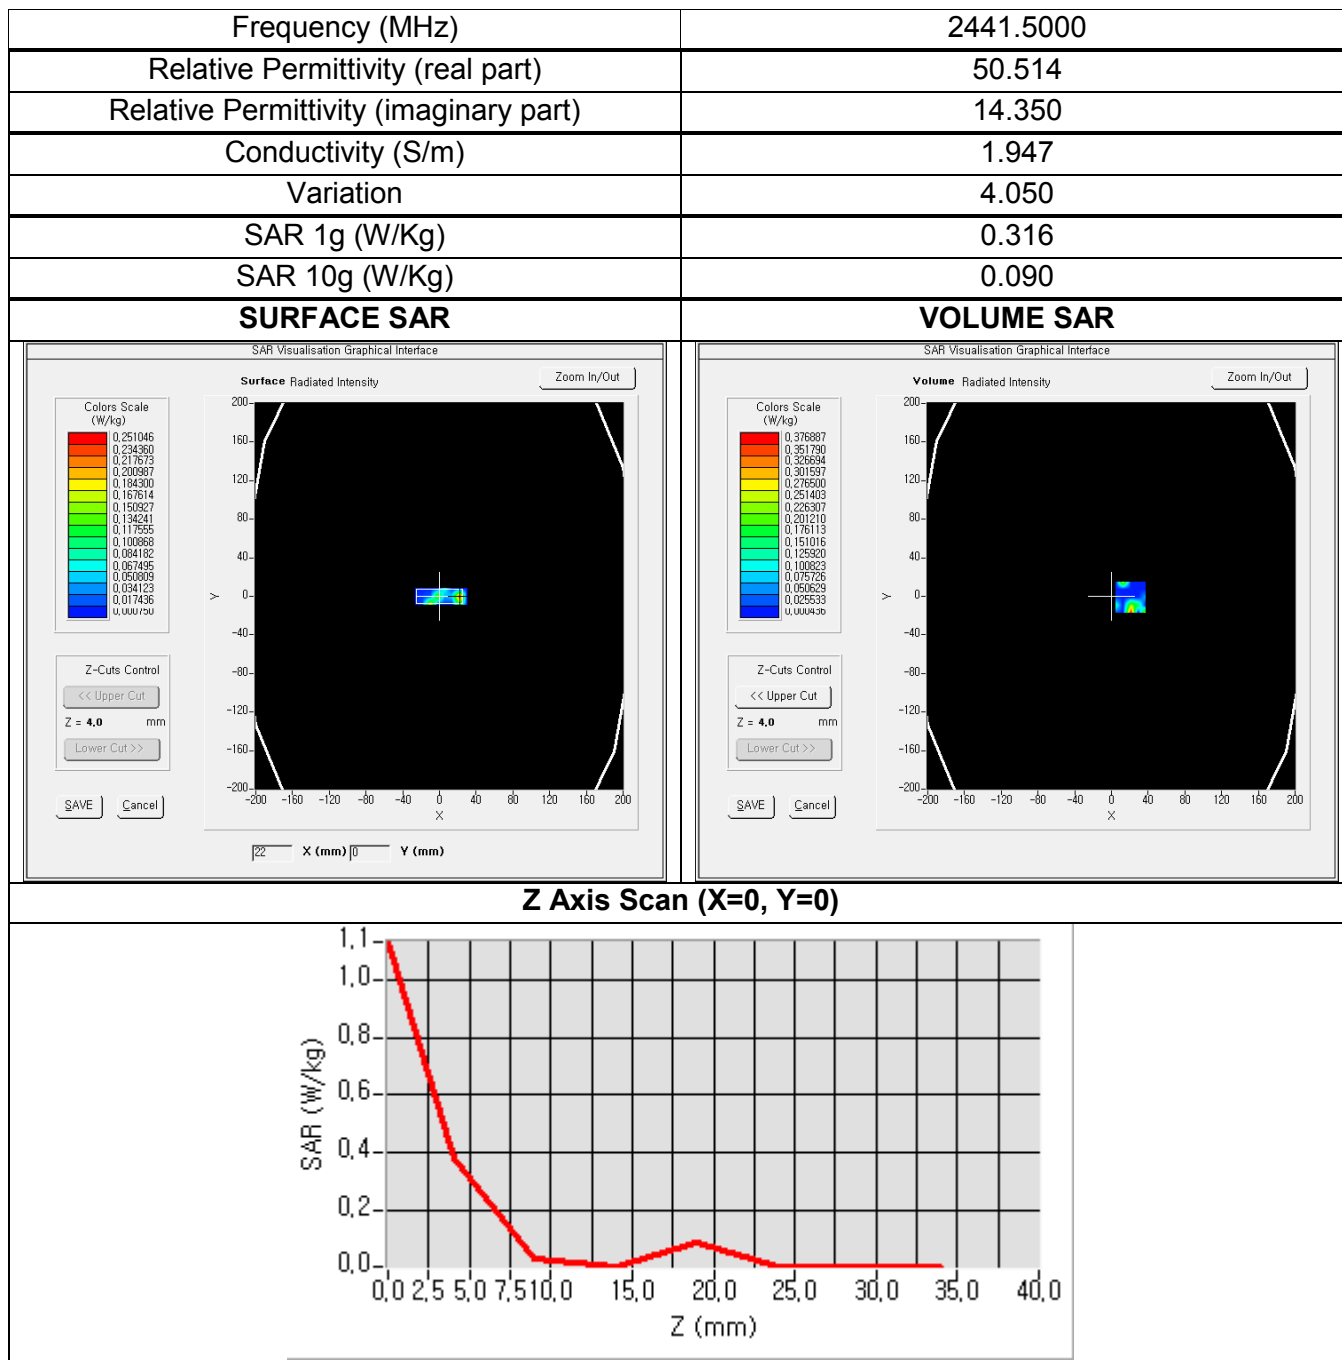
| Frequency (MHz) | 2441.5000 |
|---|---|
| Relative Permittivity (real part) | 50.514 |
| Relative Permittivity (imaginary part) | 14.350 |
| Conductivity (S/m) | 1.947 |
| Variation | 4.050 |
| SAR 1g (W/Kg) | 0.316 |
| SAR 10g (W/Kg) | 0.090 |
| **SURFACE SAR** | **VOLUME SAR** |

SAR Visualisation Graphical Interface

Surface Radiated Intensity

Zoom In/Out

Colors Scale (W/kg)
0,251046
0,234360
0,217673
0,200987
0,184300
0,167614
0,150927
0,134241
0,117555
0,100868
0,084182
0,067495
0,050809
0,034123
0,017436
0,000750

Z-Cuts Control
<< Upper Cut
Z = 4,0 mm
Lower Cut >>

SAVE Cancel

200 160 120 80 40 0 -40 -80 -120 -160 -200
Y
-200 -160 -120 -80 -40 0 40 80 120 160 200
X

22 X (mm) 0 Y (mm)

SAR Visualisation Graphical Interface

Volume Radiated Intensity

Zoom In/Out

Colors Scale (W/kg)
0,376887
0,351790
0,326694
0,301597
0,276500
0,251403
0,226307
0,201210
0,176113
0,151016
0,125920
0,100823
0,075726
0,050629
0,025533
0,000436

Z-Cuts Control
<< Upper Cut
Z = 4,0 mm
Lower Cut >>

SAVE Cancel

200 160 120 80 40 0 -40 -80 -120 -160 -200
Y
-200 -160 -120 -80 -40 0 40 80 120 160 200
X

**Z Axis Scan (X=0, Y=0)**

1,1
1,0
0,8
0,6
0,4
0,2
0,0
SAR (W/kg)
0,0 2,5 5,0 7,5 10,0 15,0 20,0 25,0 30,0 35,0 40,0
Z (mm)